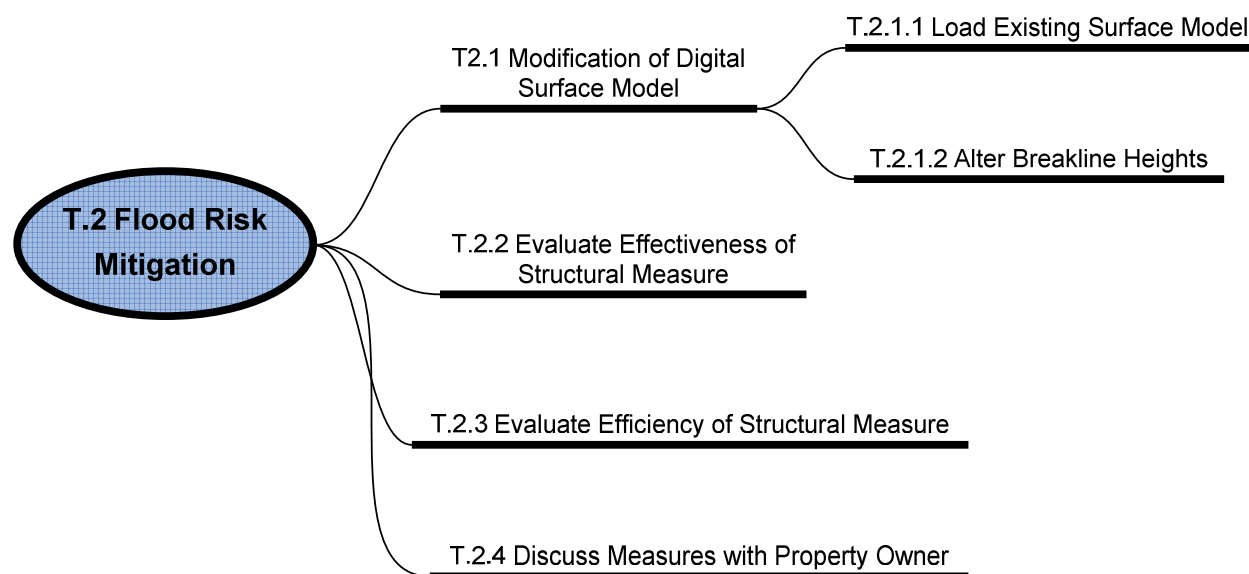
T.2 Flood Risk Mitigation

T2.1 Modification of Digital Surface Model

T.2.1.1 Load Existing Surface Model

T.2.1.2 Alter Breakline Heights

T.2.2 Evaluate Effectiveness of Structural Measure

T.2.3 Evaluate Efficiency of Structural Measure

T.2.4 Discuss Measures with Property Owner